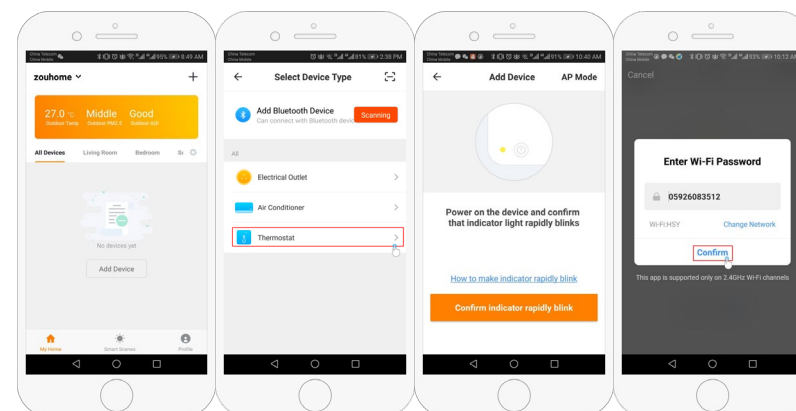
China Telecom China Mobile 95% 8:49 AM
zouhome
+
27.0 °C Outdoor Temp
Middle Outdoor PM2.5
Good Outdoor AQI
All Devices
Living Room
Bedroom
Sr
No devices yet
Add Device
My Home
Smart Scenes
Profile

China Telecom China Mobile 81% 2:38 PM
Select Device Type
Add Bluetooth Device
Can connect with Bluetooth devic
Scanning
All
Electrical Outlet
Air Conditioner
Thermostat

China Telecom China Mobile 91% 10:40 AM
Add Device
AP Mode
Power on the device and confirm that indicator light rapidly blinks
How to make indicator rapidly blink
Confirm indicator rapidly blink

China Telecom China Mobile 93% 10:12 A
Cancel
Enter Wi-Fi Password
05926083512
Wi-Fi:HSY
Change Network
Confirm
This app is supported only on 2.4GHz Wi-Fi channels